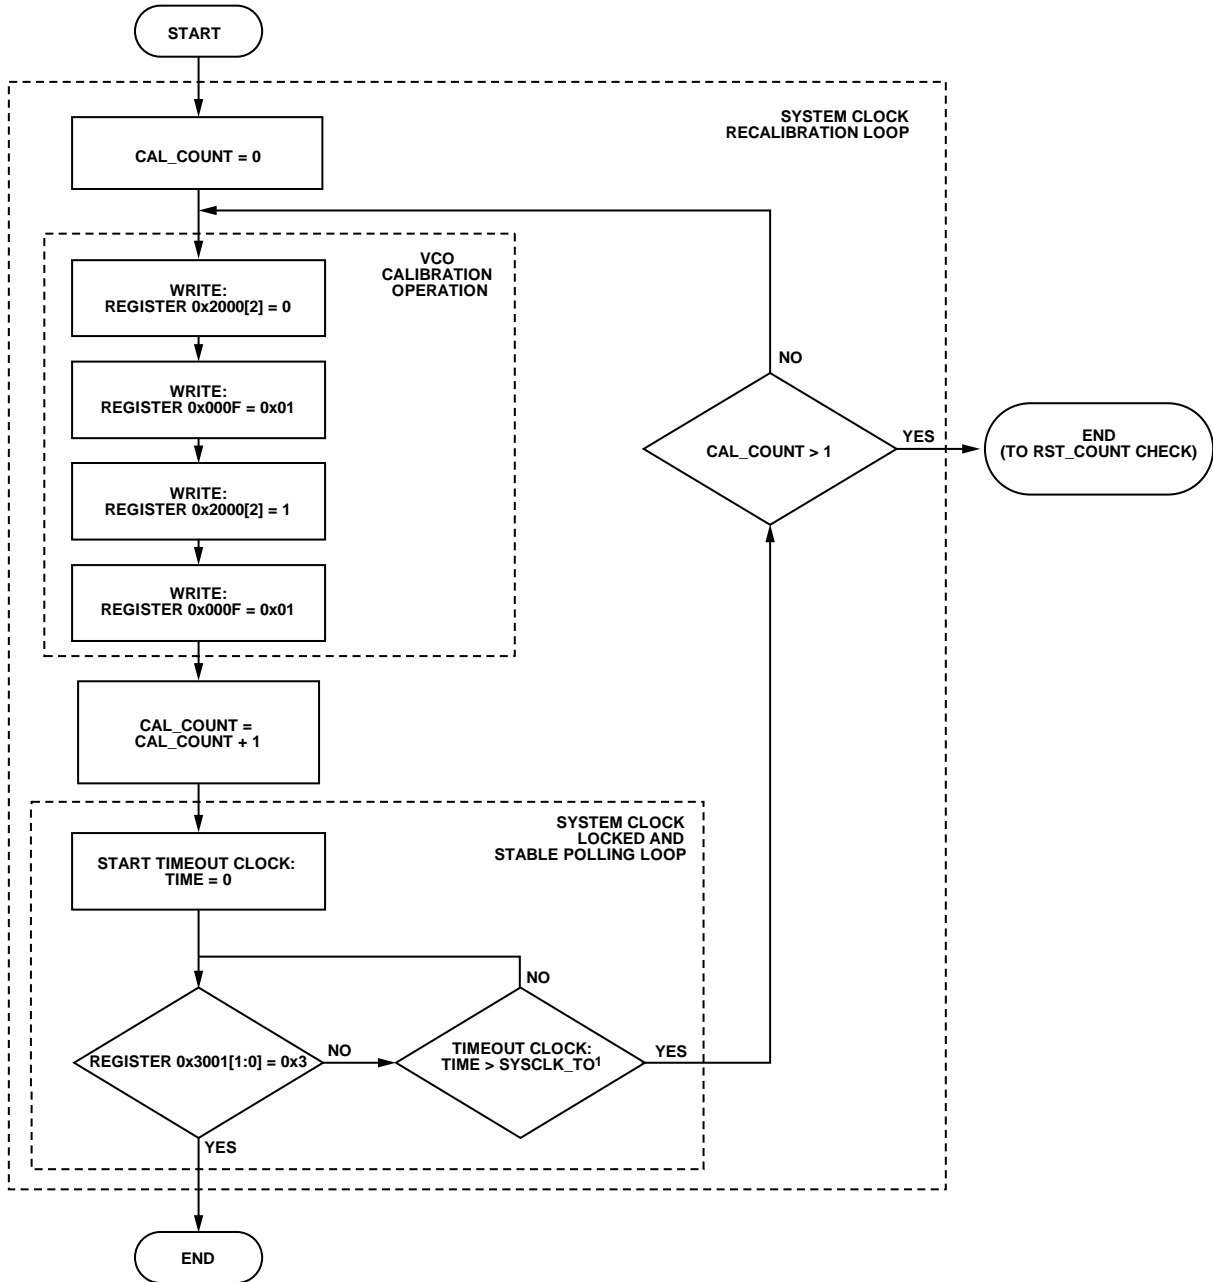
START

SYSTEM CLOCK RECALIBRATION LOOP

CAL_COUNT = 0

VCO CALIBRATION OPERATION

WRITE: REGISTER 0x2000[2] = 0

WRITE: REGISTER 0x000F = 0x01

WRITE: REGISTER 0x2000[2] = 1

WRITE: REGISTER 0x000F = 0x01

CAL_COUNT = CAL_COUNT + 1

NO

CAL_COUNT > 1

YES

END (TO RST_COUNT CHECK)

SYSTEM CLOCK LOCKED AND STABLE POLLING LOOP

START TIMEOUT CLOCK: TIME = 0

NO

REGISTER 0x3001[1:0] = 0x3

NO

TIMEOUT CLOCK: TIME > SYSCLK_TO$^1$

YES

YES

END